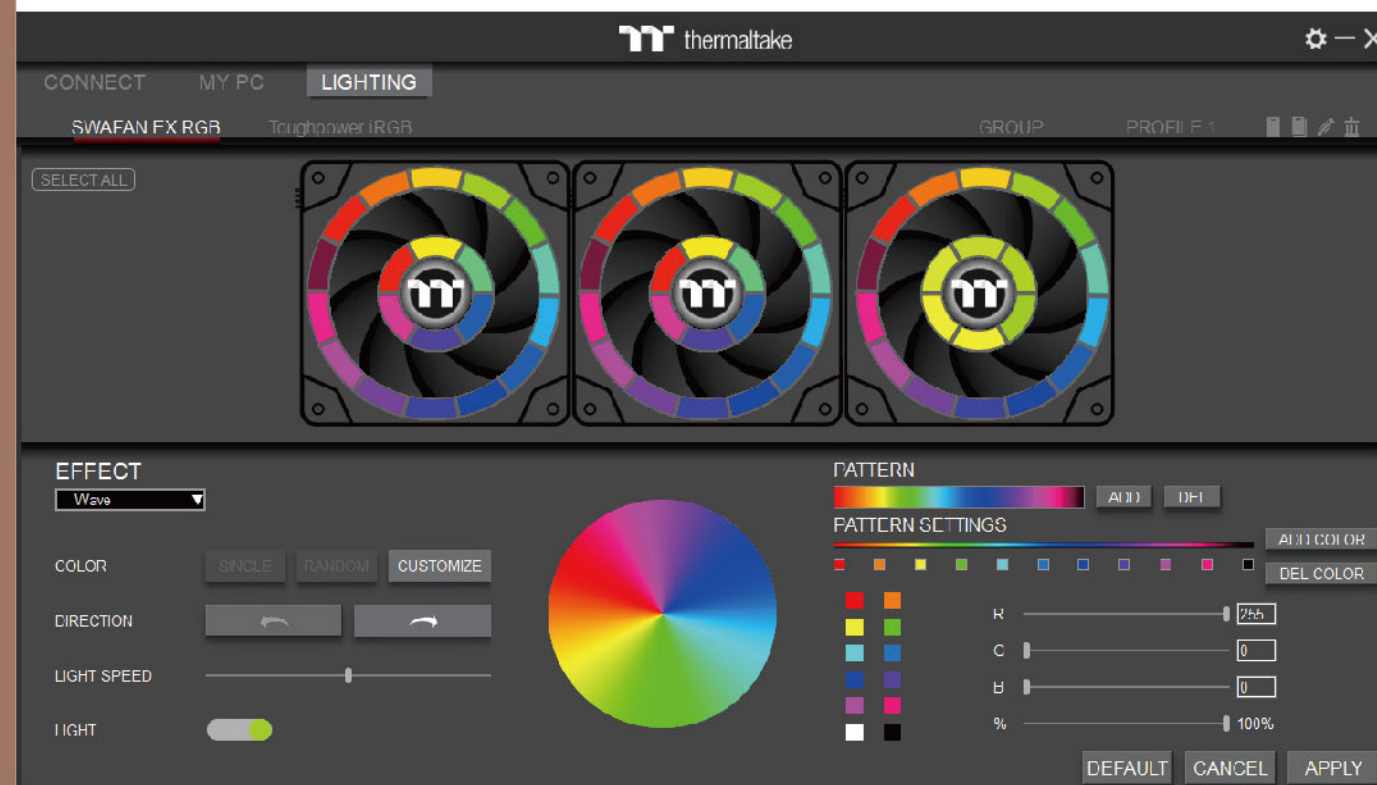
thermaltake

CONNECT MY PC LIGHTING

SWAFAN EX RGB Toughpower iRGB GROUP PROFILE 1

SELECT ALL

EFFECT
Wave

COLOR SINGLE RANDOM CUSTOMIZE

DIRECTION

LIGHT SPEED

LIGHT

PATTERN
ADD DEL

PATTERN SETTINGS
ADD COLOR
DEL COLOR

R 255
G 0
B 0
% 100%

DEFAULT CANCEL APPLY